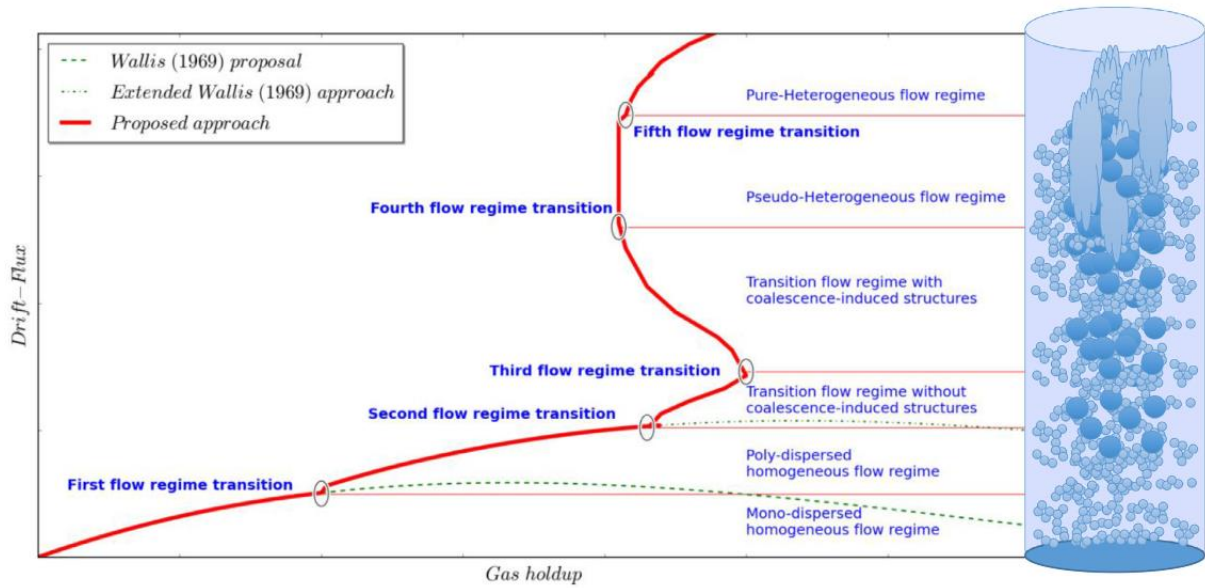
Wallis (1969) proposal
Extended Wallis (1969) approach
Proposed approach

Pure-Heterogeneous flow regime
Fifth flow regime transition
Fourth flow regime transition
Pseudo-Heterogeneous flow regime
Transition flow regime with coalescence-induced structures
Third flow regime transition
Transition flow regime without coalescence-induced structures
Second flow regime transition
Poly-dispersed homogeneous flow regime
First flow regime transition
Mono-dispersed homogeneous flow regime

$Drift-Flux$

$Gas\ holdup$